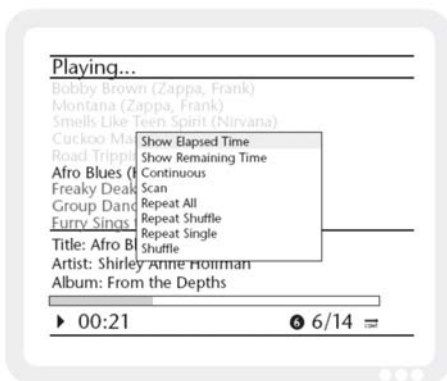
Playing...
Bobby Brown (Zappa, Frank)
Montana (Zappa, Frank)
Smells Like Teen Spirit (Nirvana)
Cuckoo Ma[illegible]
Road Trippi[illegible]
Afro Blues ([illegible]
Freaky Deak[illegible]
Group Danc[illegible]
Furry Sings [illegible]

Show Elapsed Time
Show Remaining Time
Continuous
Scan
Repeat All
Repeat Shuffle
Repeat Single
Shuffle

Title: Afro Bl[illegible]
Artist: Shirley Anne Hoffman
Album: From the Depths

▶ 00:21 6 6/14